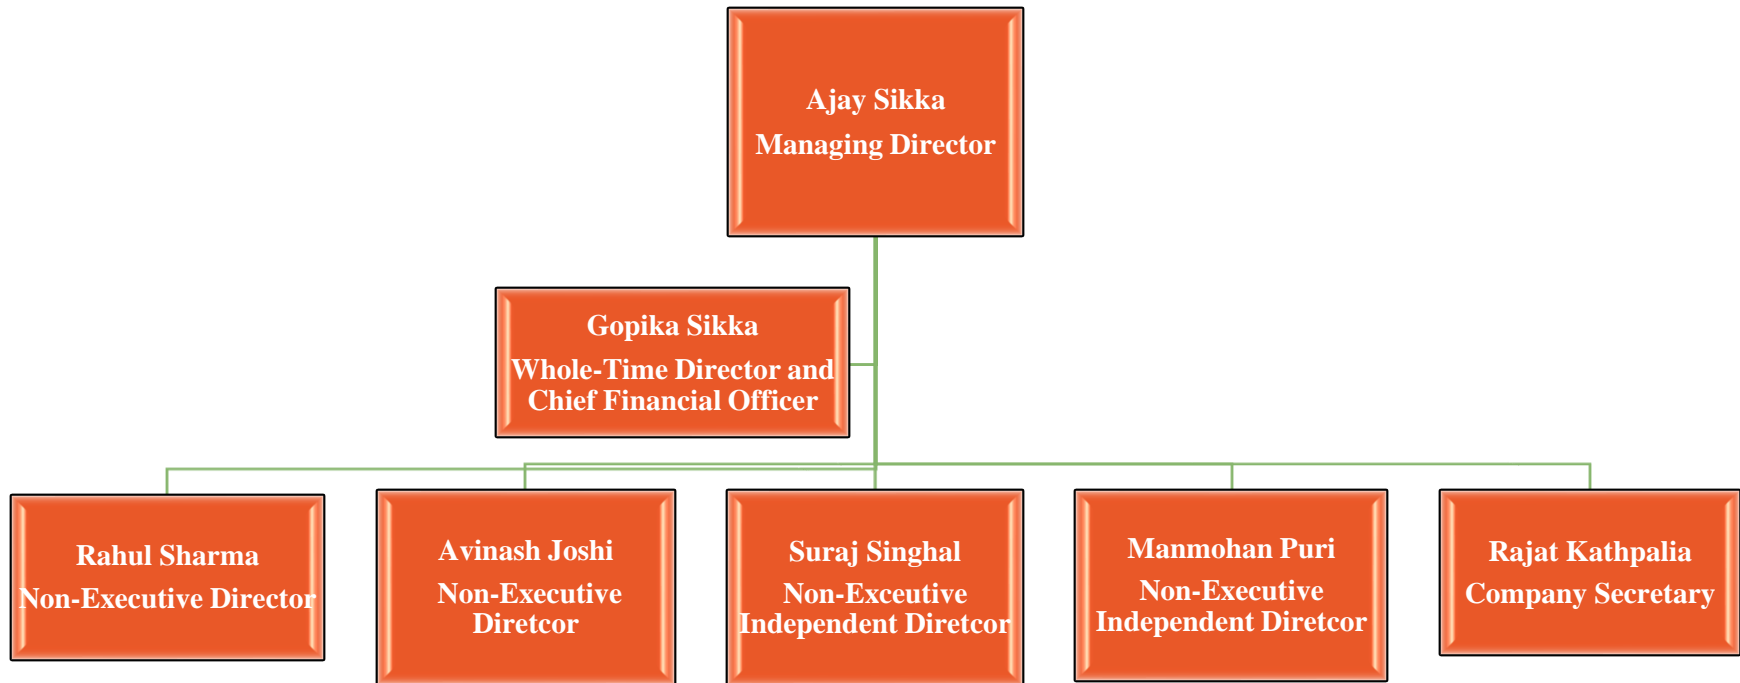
Ajay Sikka
Managing Director

Gopika Sikka
Whole-Time Director and Chief Financial Officer

Rahul Sharma
Non-Executive Director

Avinash Joshi
Non-Executive Diretcor

Suraj Singhal
Non-Exceutive Independent Diretcor

Manmohan Puri
Non-Executive Independent Diretcor

Rajat Kathpalia
Company Secretary